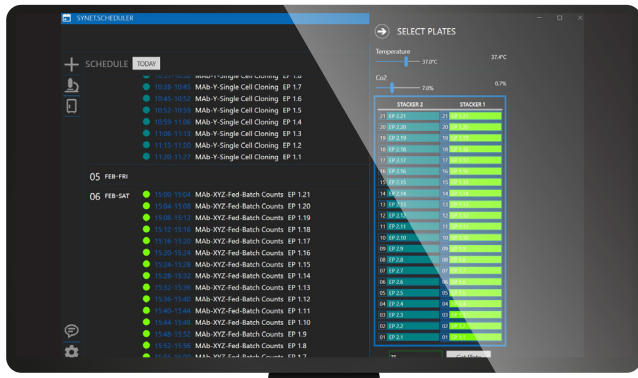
SYNETSCHEDULER

SCHEDULE TODAY

MAb-Y-Single Cell Cloning EP 1.8
10:38-10:45 MAb-Y-Single Cell Cloning EP 1.7
10:45-10:52 MAb-Y-Single Cell Cloning EP 1.6
10:52-10:59 MAb-Y-Single Cell Cloning EP 1.5
10:59-11:06 MAb-Y-Single Cell Cloning EP 1.4
11:06-11:13 MAb-Y-Single Cell Cloning EP 1.3
11:13-11:20 MAb-Y-Single Cell Cloning EP 1.2
11:20-11:27 MAb-Y-Single Cell Cloning EP 1.1

05 FEB-FRI

06 FEB-SAT
15:00-15:04 MAb-XYZ-Fed-Batch Counts EP 1.21
15:04-15:08 MAb-XYZ-Fed-Batch Counts EP 1.20
15:08-15:12 MAb-XYZ-Fed-Batch Counts EP 1.19
15:12-15:16 MAb-XYZ-Fed-Batch Counts EP 1.18
15:16-15:20 MAb-XYZ-Fed-Batch Counts EP 1.17
15:20-15:24 MAb-XYZ-Fed-Batch Counts EP 1.16
15:24-15:28 MAb-XYZ-Fed-Batch Counts EP 1.15
15:28-15:32 MAb-XYZ-Fed-Batch Counts EP 1.14
15:32-15:36 MAb-XYZ-Fed-Batch Counts EP 1.13
15:36-15:40 MAb-XYZ-Fed-Batch Counts EP 1.12
15:40-15:44 MAb-XYZ-Fed-Batch Counts EP 1.11
15:44-15:48 MAb-XYZ-Fed-Batch Counts EP 1.10
15:48-15:52 MAb-XYZ-Fed-Batch Counts EP 1.9
15:52-15:56 MAb-XYZ-Fed-Batch Counts EP 1.8
15:56-16:00 MAb-XYZ-Fed-Batch Counts EP 1.7

SELECT PLATES

Temperature
37.0°C 37.4°C

Co2
7.0% 0.7%

| STACKER 2 | STACKER 1 |
|---|---|
| 21 EP 2.21 | 21 EP 1.21 |
| 20 EP 2.20 | 20 EP 1.20 |
| 19 EP 2.19 | 19 EP 1.19 |
| 18 EP 2.18 | 18 EP 1.18 |
| 17 EP 2.17 | 17 EP 1.17 |
| 16 EP 2.16 | 16 EP 1.16 |
| 15 EP 2.15 | 15 EP 1.15 |
| 14 EP 2.14 | 14 EP 1.14 |
| 13 EP 2.13 | 13 EP 1.13 |
| 12 EP 2.12 | 12 EP 1.12 |
| 11 EP 2.11 | 11 EP 1.11 |
| 10 EP 2.10 | 10 EP 1.10 |
| 09 EP 2.9 | 09 EP 1.9 |
| 08 EP 2.8 | 08 EP 1.8 |
| 07 EP 2.7 | 07 EP 1.7 |
| 06 EP 2.6 | 06 EP 1.6 |
| 05 EP 2.5 | 05 EP 1.5 |
| 04 EP 2.4 | 04 EP 1.4 |
| 03 EP 2.3 | 03 EP 1.3 |
| 02 EP 2.2 | 02 EP 1.2 |
| 01 EP 2.1 | 01 EP 1.1 |